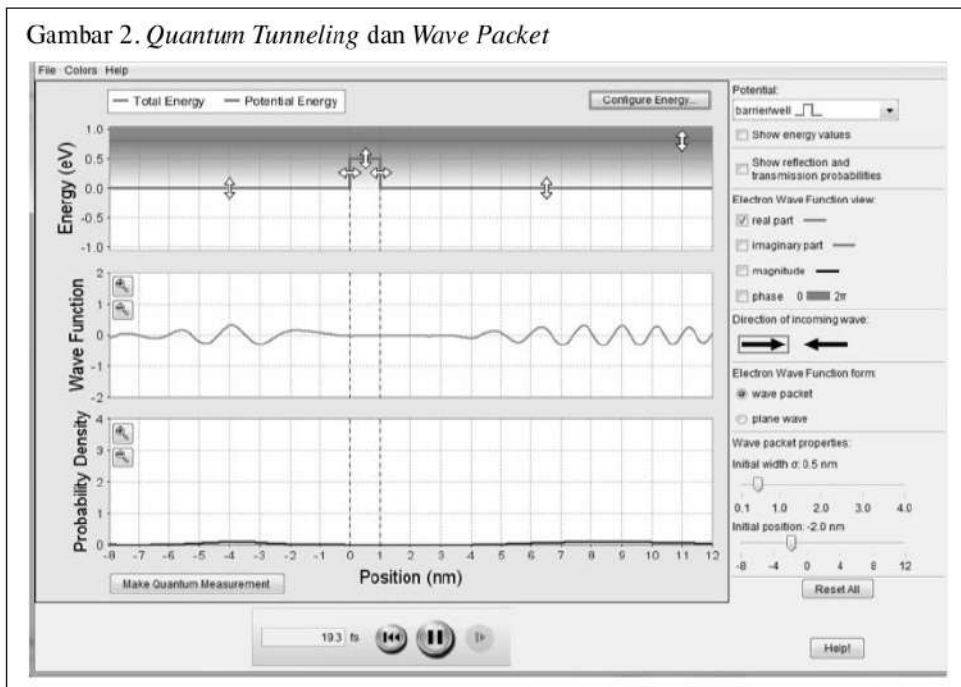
Gambar 2. *Quantum Tunneling* dan *Wave Packet*

File Colors Help

— Total Energy — Potential Energy

Configure Energy...

Energy (eV)

1.0
0.5
0.0
-0.5
-1.0

Wave Function

2
1
0
-1
-2

Probability Density

4
3
2
1
0

-8 -7 -6 -5 -4 -3 -2 -1 0 1 2 3 4 5 6 7 8 9 10 11 12

Position (nm)

Make Quantum Measurement

Potential:
barrier/well

Show energy values

Show reflection and transmission probabilities

Electron Wave Function view:

real part

imaginary part

magnitude

phase 0 2π

Direction of incoming wave:

Electron Wave Function form:

wave packet

plane wave

Wave packet properties:

Initial width σ: 0.5 nm

0.1 1.0 2.0 3.0 4.0

Initial position: -2.0 nm

-8 -4 0 4 8 12

Reset All

19.3 fs

Help!